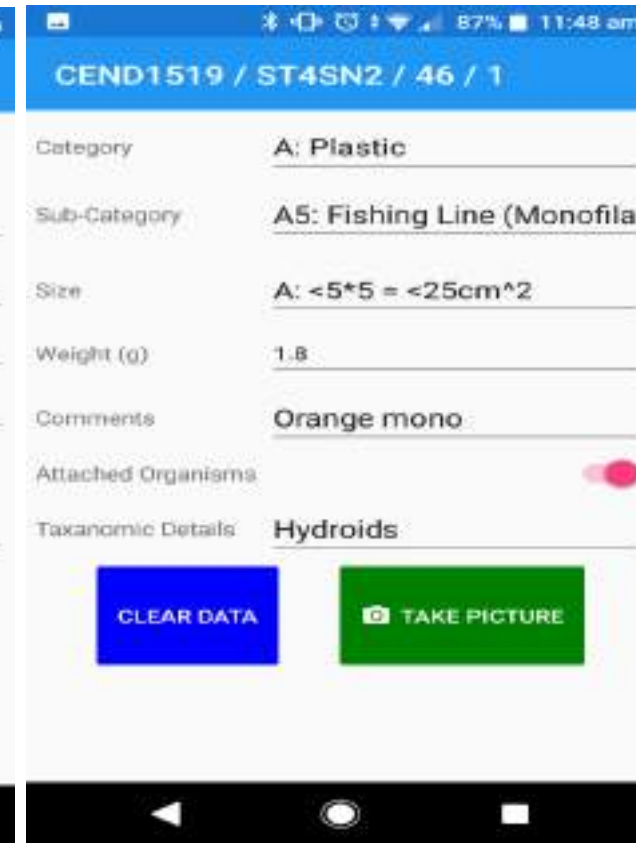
87% 11:48 am

CEND1519 / ST4SN2 / 46 / 1

Category A: Plastic

Sub-Category A5: Fishing Line (Monofila

Size A: <5*5 = <25cm^2

Weight (g) 1.8

Comments Orange mono

Attached Organisms

Taxanomic Details Hydroids

CLEAR DATA

TAKE PICTURE